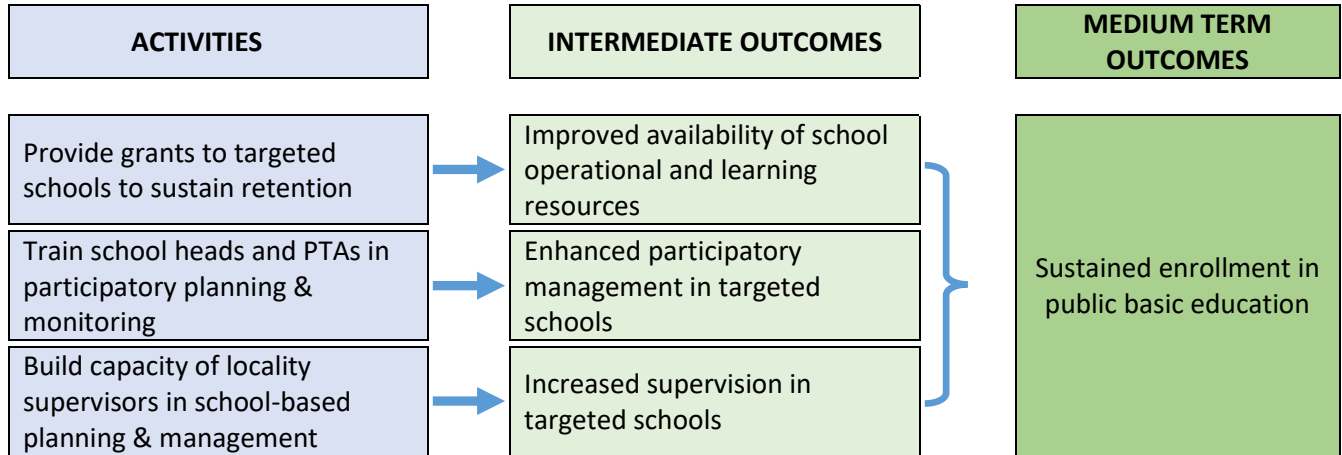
ACTIVITIES

INTERMEDIATE OUTCOMES

MEDIUM TERM OUTCOMES

Provide grants to targeted schools to sustain retention

Improved availability of school operational and learning resources

Train school heads and PTAs in participatory planning & monitoring

Enhanced participatory management in targeted schools

Build capacity of locality supervisors in school-based planning & management

Increased supervision in targeted schools

Sustained enrollment in public basic education